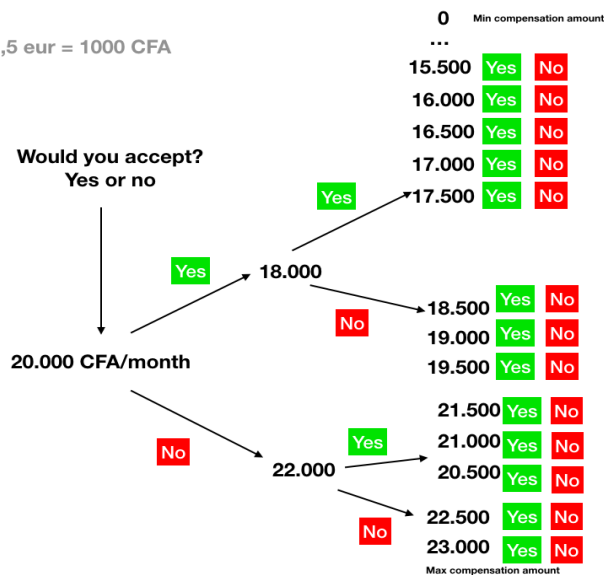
,5 eur = 1000 CFA

0 Min compensation amount
...
15.500 Yes No
16.000 Yes No
16.500 Yes No
17.000 Yes No
17.500 Yes No

Would you accept?
Yes or no

Yes

Yes

18.000

No

18.500 Yes No
19.000 Yes No
19.500 Yes No

20.000 CFA/month

21.500 Yes No
21.000 Yes No
20.500 Yes No

No

Yes

22.000

No

22.500 Yes No
23.000 Yes No
Max compensation amount